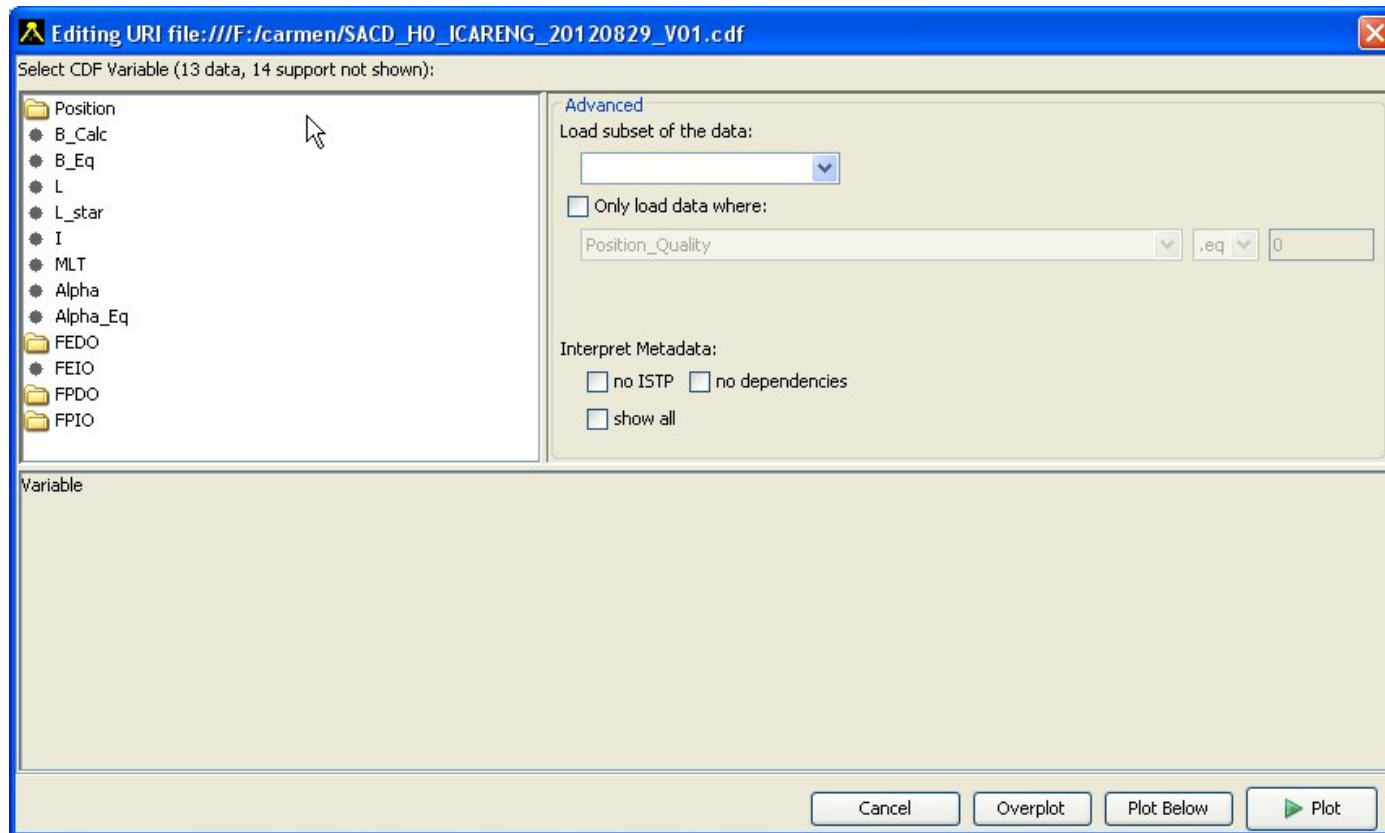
Editing URI file:///F:/carmen/SACD_H0_ICARENG_20120829_V01.cdf

Select CDF Variable (13 data, 14 support not shown):

Position
B_Calc
B_Eq
L
L_star
I
MLT
Alpha
Alpha_Eq
FEDO
FEIO
FPDO
FPIO

Advanced
Load subset of the data:
Only load data where:
Position_Quality
.eq
0

Interpret Metadata:
no ISTP
no dependencies
show all

Variable

Cancel
Overplot
Plot Below
Plot